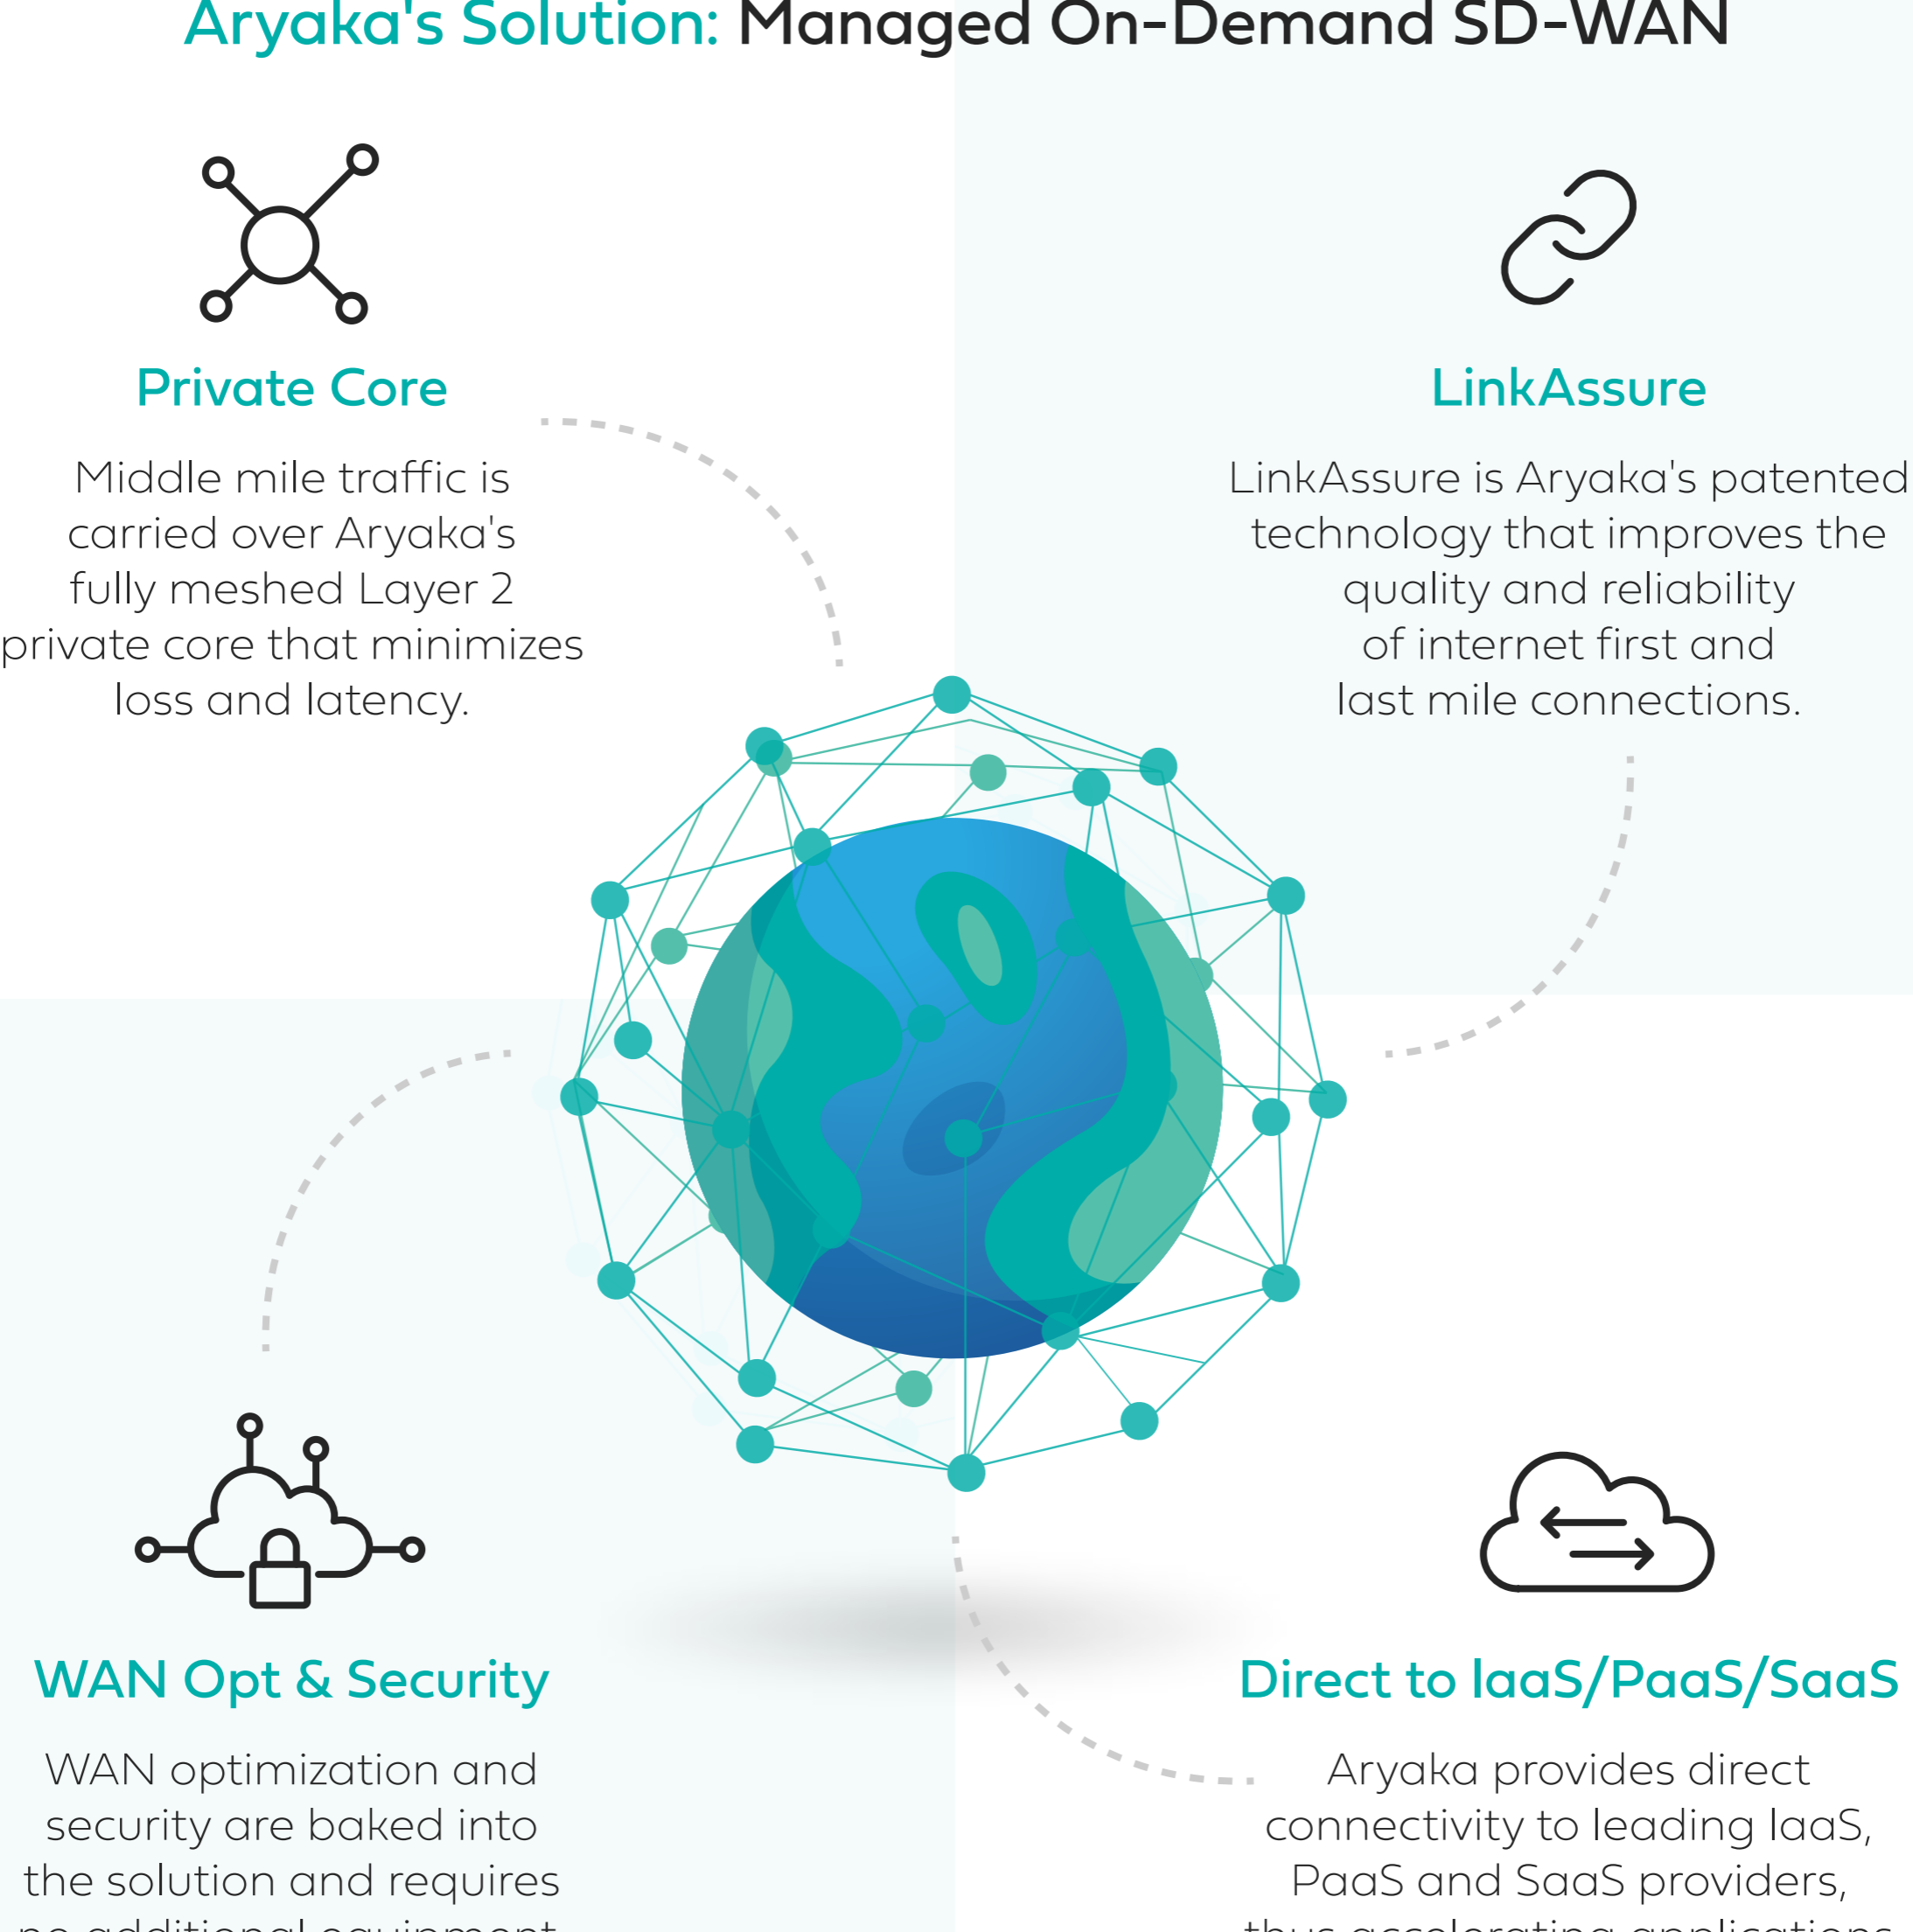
Aryaka's Solution: Managed On-Demand SD-WAN

Private Core

Middle mile traffic is carried over Aryaka's fully meshed Layer 2 private core that minimizes loss and latency.

LinkAssure

LinkAssure is Aryaka's patented technology that improves the quality and reliability of internet first and last mile connections.

WAN Opt & Security

WAN optimization and security are baked into the solution and requires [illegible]

Direct to IaaS/PaaS/SaaS

Aryaka provides direct connectivity to leading IaaS, PaaS and SaaS providers, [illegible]